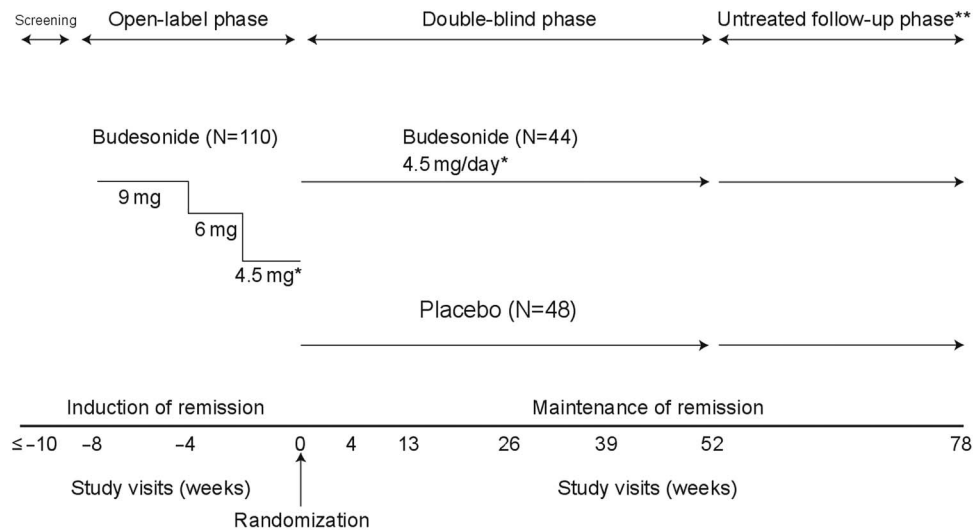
Screening Open-label phase Double-blind phase Untreated follow-up phase**

Budesonide (N=110)

9 mg

6 mg

4.5 mg*

Budesonide (N=44)
4.5 mg/day*

Placebo (N=48)

Induction of remission Maintenance of remission

≤ –10 –8 –4 0 4 13 26 39 52 78

Study visits (weeks) Study visits (weeks)

Randomization